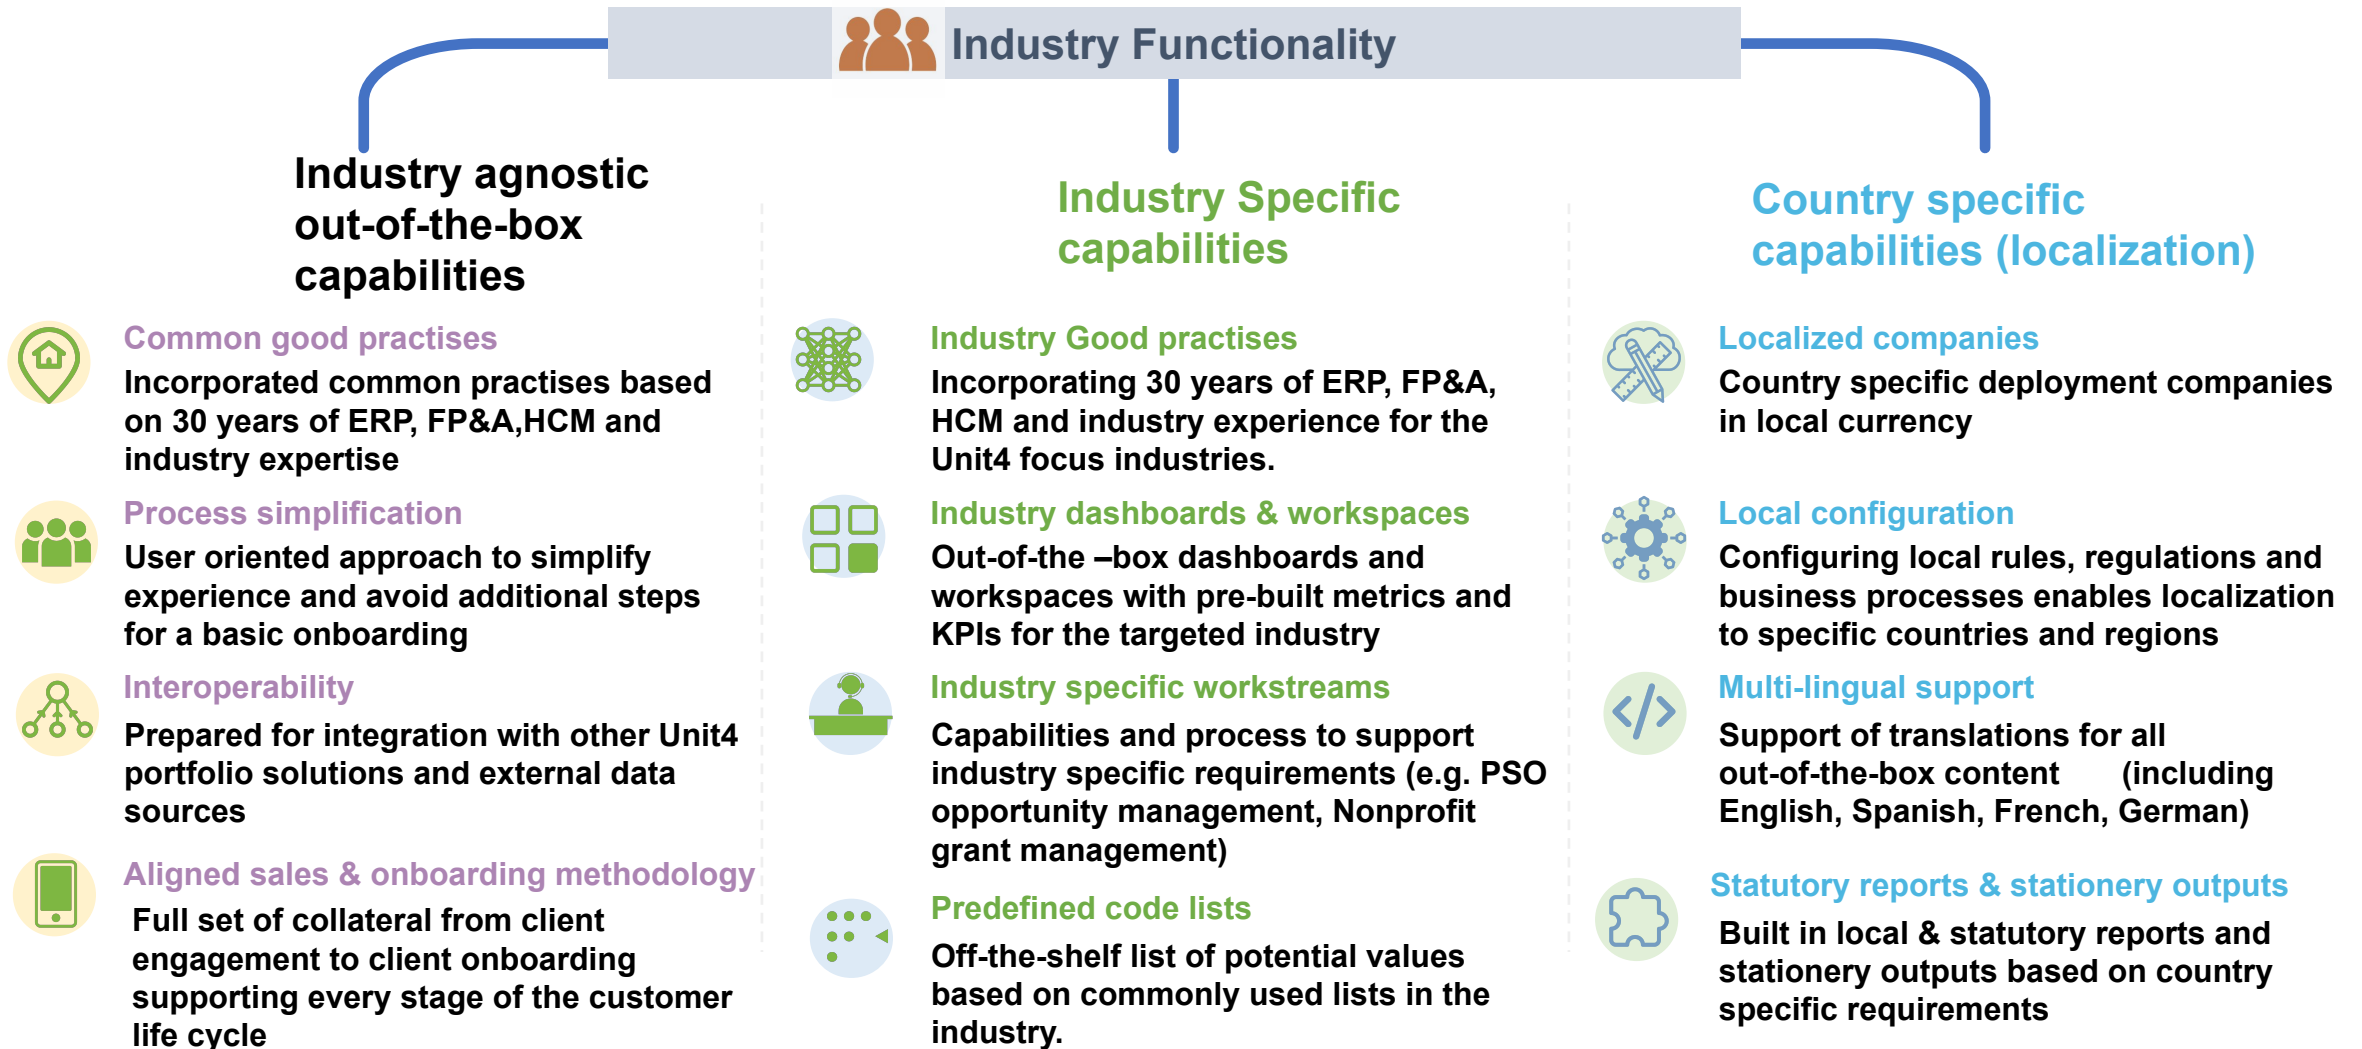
Industry Functionality

Industry agnostic out-of-the-box capabilities

Common good practises
Incorporated common practises based on 30 years of ERP, FP&A,HCM and industry expertise

Process simplification
User oriented approach to simplify experience and avoid additional steps for a basic onboarding

Interoperability
Prepared for integration with other Unit4 portfolio solutions and external data sources

Aligned sales & onboarding methodology
Full set of collateral from client engagement to client onboarding supporting every stage of the customer life cycle

Industry Specific capabilities

Industry Good practises
Incorporating 30 years of ERP, FP&A, HCM and industry experience for the Unit4 focus industries.

Industry dashboards & workspaces
Out-of-the –box dashboards and workspaces with pre-built metrics and KPIs for the targeted industry

Industry specific workstreams
Capabilities and process to support industry specific requirements (e.g. PSO opportunity management, Nonprofit grant management)

Predefined code lists
Off-the-shelf list of potential values based on commonly used lists in the industry.

Country specific capabilities (localization)

Localized companies
Country specific deployment companies in local currency

Local configuration
Configuring local rules, regulations and business processes enables localization to specific countries and regions

Multi-lingual support
Support of translations for all out-of-the-box content (including English, Spanish, French, German)

Statutory reports & stationery outputs
Built in local & statutory reports and stationery outputs based on country specific requirements